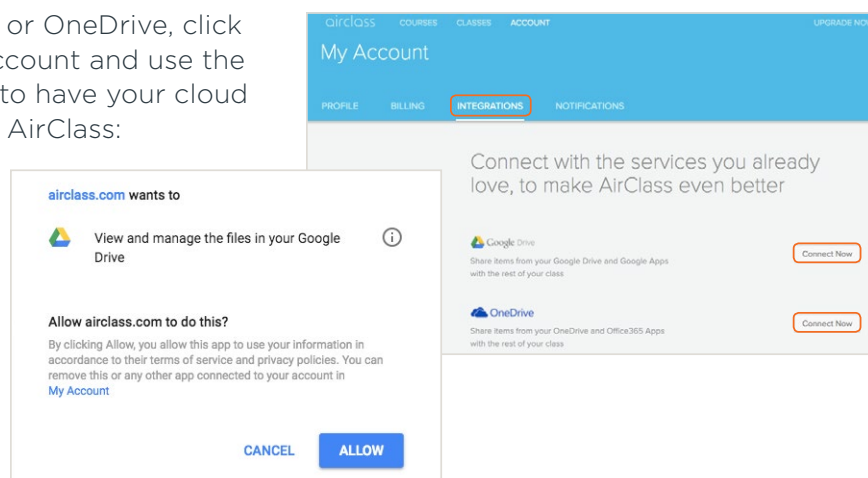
or OneDrive, click ccount and use the to have your cloud AirClass:

airclass COURSES CLASSES ACCOUNT UPGRADE NO

My Account

PROFILE BILLING INTEGRATIONS NOTIFICATIONS

Connect with the services you already love, to make AirClass even better

Google Drive

Share items from your Google Drive and Google Apps with the rest of your class

Connect Now

OneDrive

Share items from your OneDrive and Office365 Apps with the rest of your class

Connect Now

airclass.com wants to

View and manage the files in your Google Drive

Allow airclass.com to do this?

By clicking Allow, you allow this app to use your information in accordance to their terms of service and privacy policies. You can remove this or any other app connected to your account in My Account

CANCEL ALLOW